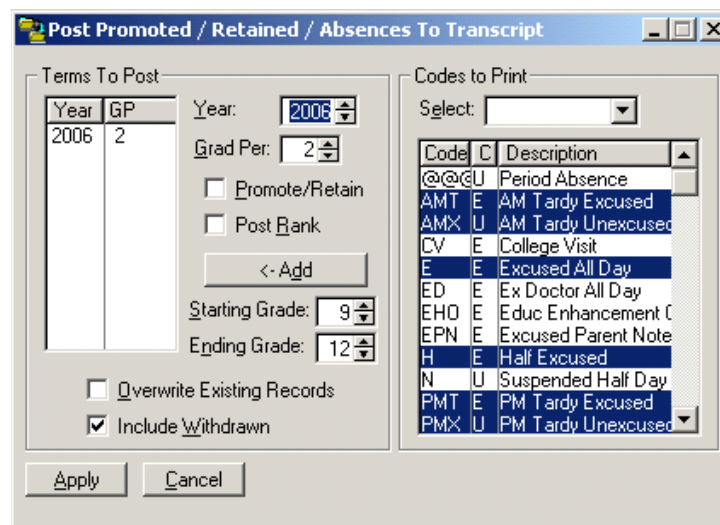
Post Promoted / Retained / Absences To Transcript

Terms To Post

| Year | GP |
|---|---|
| 2006 | 2 |

Year: 2006

Grad Per: 2

Promote/Retain

Post Rank

<- Add

Starting Grade: 9

Ending Grade: 12

Overwrite Existing Records

Include Withdrawn

Codes to Print

Select:

| Code | C | Description |
|---|---|---|
| @@@ | U | Period Absence |
| AMT | E | AM Tardy Excused |
| AMX | U | AM Tardy Unexcused |
| CV | E | College Visit |
| E | E | Excused All Day |
| ED | E | Ex Doctor All Day |
| EHO | E | Educ Enhancement ( |
| EPN | E | Excused Parent Note |
| H | E | Half Excused |
| N | U | Suspended Half Day |
| PMT | E | PM Tardy Excused |
| PMX | U | PM Tardy Unexcused |

Apply

Cancel